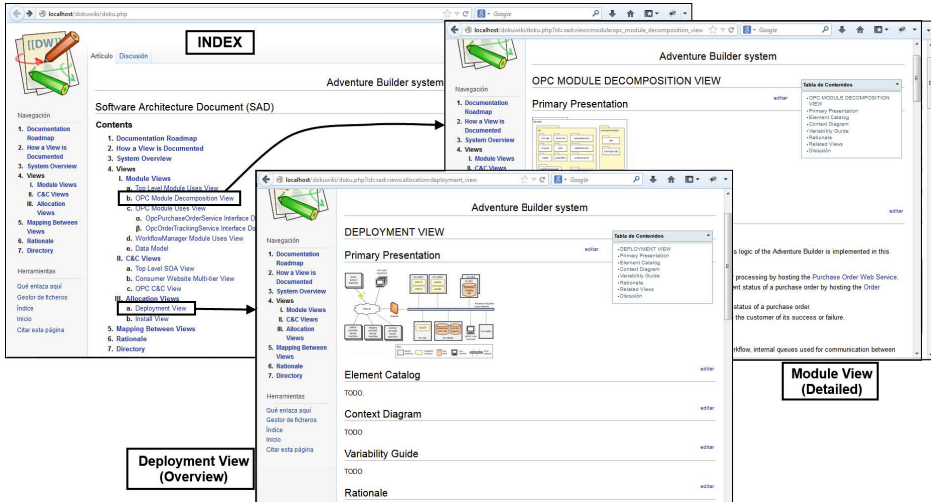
localhost/dokuwiki/doku.php

INDEX

Artículo Discusión

Adventure Builder system

Software Architecture Document (SAD)

Contents

1. Documentation Roadmap
2. How a View is Documented
3. System Overview
4. Views
I. Module Views
a. Top Level Module Uses View
b. OPC Module Decomposition View
c. OPC Module Uses View
α. OpcPurchaseOrderService Interface D
β. OpcOrderTrackingService Interface D
d. WorkflowManager Module Uses View
e. Data Model
II. C&C Views
a. Top Level SOA View
b. Consumer Website Multi-tier View
c. OPC C&C View
III. Allocation Views
a. Deployment View
b. Install View
5. Mapping Between Views
6. Rationale
7. Directory

Navegación

1. Documentation Roadmap
2. How a View is Documented
3. System Overview
4. Views
I. Module Views
II. C&C Views
III. Allocation Views
5. Mapping Between Views
6. Rationale
7. Directory

Herramientas

Qué enlaza aquí
Gestor de ficheros
Índice
Inicio
Citar esta página

localhost/dokuwiki/doku.php?id=sad:views:module:opc_module_decomposition_view

Adventure Builder system

OPC MODULE DECOMPOSITION VIEW

Primary Presentation

editar

Tabla de Contenidos
• OPC MODULE DECOMPOSITION VIEW
• Primary Presentation
• Element Catalog
• Context Diagram
• Variability Guide
• Rationale
• Related Views
• Discusión

Navegación

1. Documentation Roadmap
2. How a View is Documented
3. System Overview
4. Views
I. Module Views
II. C&C Views

editar

s logic of the Adventure Builder is implemented in this

processing by hosting the Purchase Order Web Service.
ent status of a purchase order by hosting the Order

status of a purchase order.
the customer of its success or failure.

rkflow, internal queues used for communication between

Module View (Detailed)

localhost/dokuwiki/doku.php?id=sad:views:allocation:deployment_view

Adventure Builder system

DEPLOYMENT VIEW

Primary Presentation

editar

Tabla de Contenidos
• DEPLOYMENT VIEW
• Primary Presentation
• Element Catalog
• Context Diagram
• Variability Guide
• Rationale
• Related Views
• Discusión

Navegación

1. Documentation Roadmap
2. How a View is Documented
3. System Overview
4. Views
I. Module Views
II. C&C Views
III. Allocation Views
5. Mapping Between Views
6. Rationale
7. Directory

Herramientas

Qué enlaza aquí
Gestor de ficheros
Índice
Inicio
Citar esta página

Element Catalog

editar

TODO.

Context Diagram

editar

TODO

Variability Guide

editar

TODO

Rationale

editar

Deployment View (Overview)